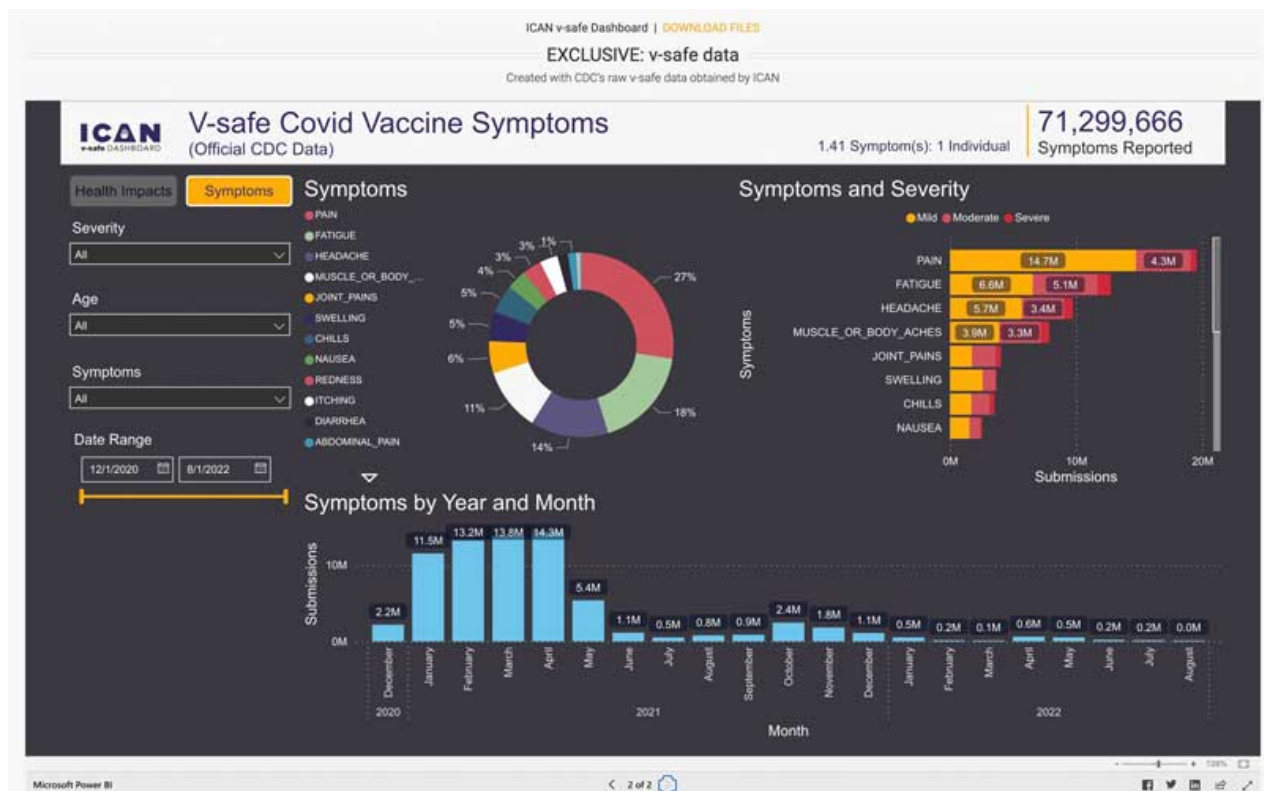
ICAN v-safe Dashboard | DOWNLOAD FILES

EXCLUSIVE: v-safe data

Created with CDC's raw v-safe data obtained by ICAN

ICAN
v-safe DASHBOARD

V-safe Covid Vaccine Symptoms
(Official CDC Data)

1.41 Symptom(s): 1 Individual

71,299,666
Symptoms Reported

Health Impacts

Symptoms

Severity
All

Age
All

Symptoms
All

Date Range
12/1/2020
8/1/2022

Symptoms

PAIN
FATIGUE
HEADACHE
MUSCLE_OR_BODY_...
JOINT_PAINS
SWELLING
CHILLS
NAUSEA
REDNESS
ITCHING
DIARRHEA
ABDOMINAL_PAIN

27%
18%
14%
11%
6%
5%
5%
4%
3%
3%
1%

Symptoms and Severity

Mild Moderate Severe

Symptoms

PAIN 14.7M 4.3M
FATIGUE 6.6M 5.1M
HEADACHE 5.7M 3.4M
MUSCLE_OR_BODY_ACHES 3.9M 3.3M
JOINT_PAINS
SWELLING
CHILLS
NAUSEA

0M 10M 20M
Submissions

Symptoms by Year and Month

Submissions

10M
0M

2.2M 11.5M 13.2M 13.8M 14.3M 5.4M 1.1M 0.5M 0.8M 0.9M 2.4M 1.8M 1.1M 0.5M 0.2M 0.1M 0.6M 0.5M 0.2M 0.2M 0.0M

December January February March April May June July August September October November December January February March April May June July August

2020 2021 2022

Month

Microsoft Power BI

2 of 2